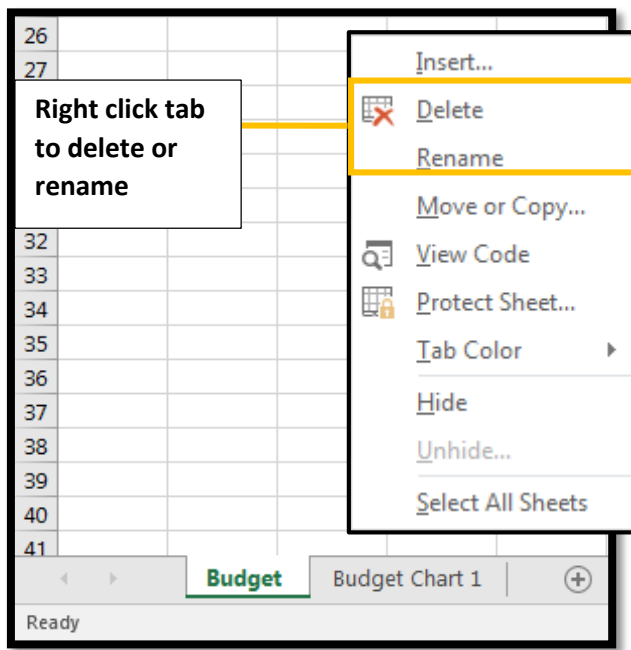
26
27
32
33
34
35
36
37
38
39
40
41

Right click tab to delete or rename

Insert...
Delete
Rename
Move or Copy...
View Code
Protect Sheet...
Tab Color
Hide
Unhide...
Select All Sheets

Budget
Budget Chart 1

Ready